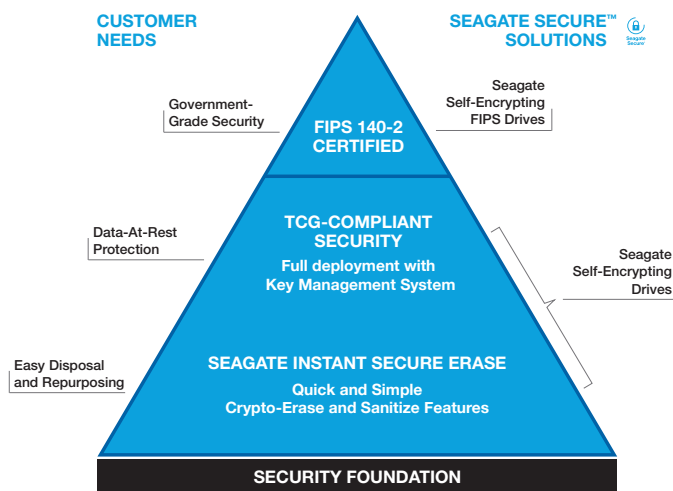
CUSTOMER NEEDS

SEAGATE SECURE™ SOLUTIONS

Seagate Secure

Government-Grade Security

FIPS 140-2 CERTIFIED

Seagate Self-Encrypting FIPS Drives

Data-At-Rest Protection

TCG-COMPLIANT SECURITY

Full deployment with Key Management System

Seagate Self-Encrypting Drives

Easy Disposal and Repurposing

SEAGATE INSTANT SECURE ERASE

Quick and Simple Crypto-Erase and Sanitize Features

SECURITY FOUNDATION